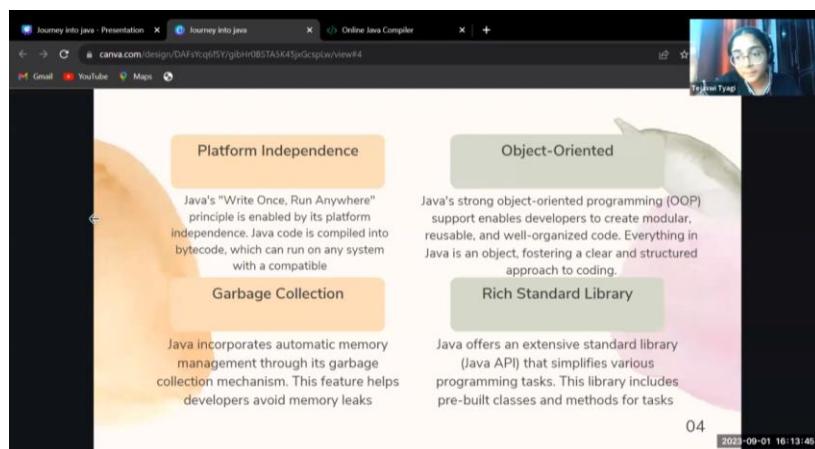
Journey into java - Presentation
Journey into java
Online Java Compiler

canva.com/design/DAFsYcq6f5Y/gibHr0BSTASK45jxGcspLw/view#4

Gmail YouTube Maps

Tejaswi Tyagi

Platform Independence

Java's "Write Once, Run Anywhere" principle is enabled by its platform independence. Java code is compiled into bytecode, which can run on any system with a compatible

Object-Oriented

Java's strong object-oriented programming (OOP) support enables developers to create modular, reusable, and well-organized code. Everything in Java is an object, fostering a clear and structured approach to coding.

Garbage Collection

Java incorporates automatic memory management through its garbage collection mechanism. This feature helps developers avoid memory leaks

Rich Standard Library

Java offers an extensive standard library (Java API) that simplifies various programming tasks. This library includes pre-built classes and methods for tasks

04

2023-09-01 16:13:45